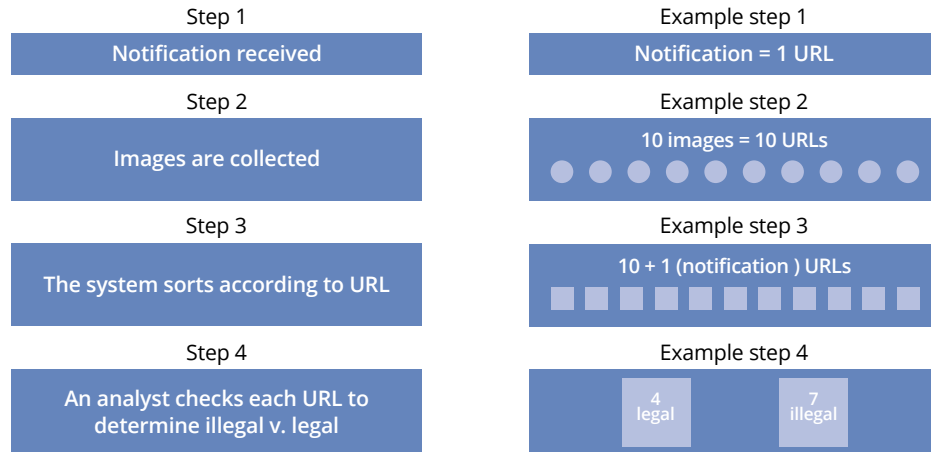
Step 1

Notification received

Step 2

Images are collected

Step 3

The system sorts according to URL

Step 4

An analyst checks each URL to determine illegal v. legal

Example step 1

Notification = 1 URL

Example step 2

10 images = 10 URLs

Example step 3

10 + 1 (notification ) URLs

Example step 4

4 legal

7 illegal